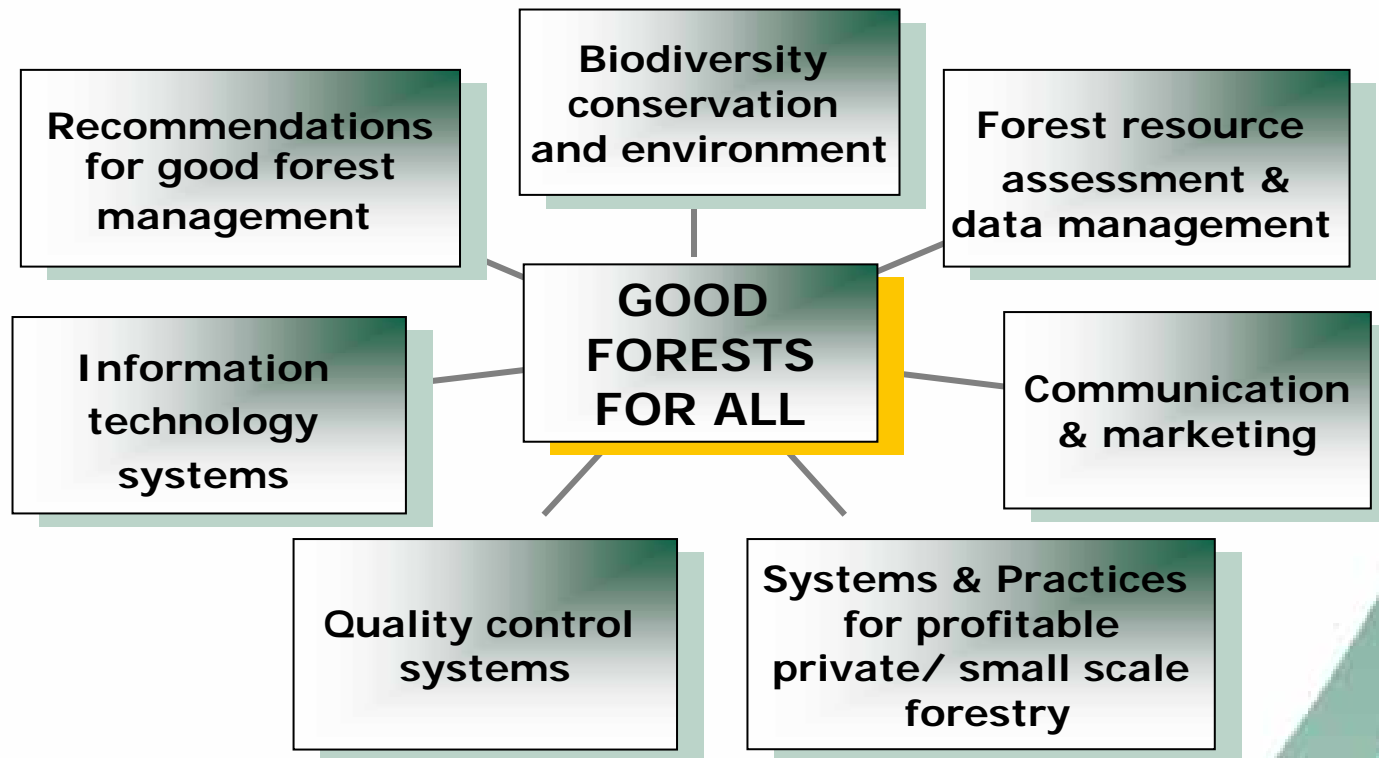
Biodiversity conservation and environment

Recommendations for good forest management

Forest resource assessment & data management

GOOD FORESTS FOR ALL

Information technology systems

Communication & marketing

Quality control systems

Systems & Practices for profitable private/ small scale forestry